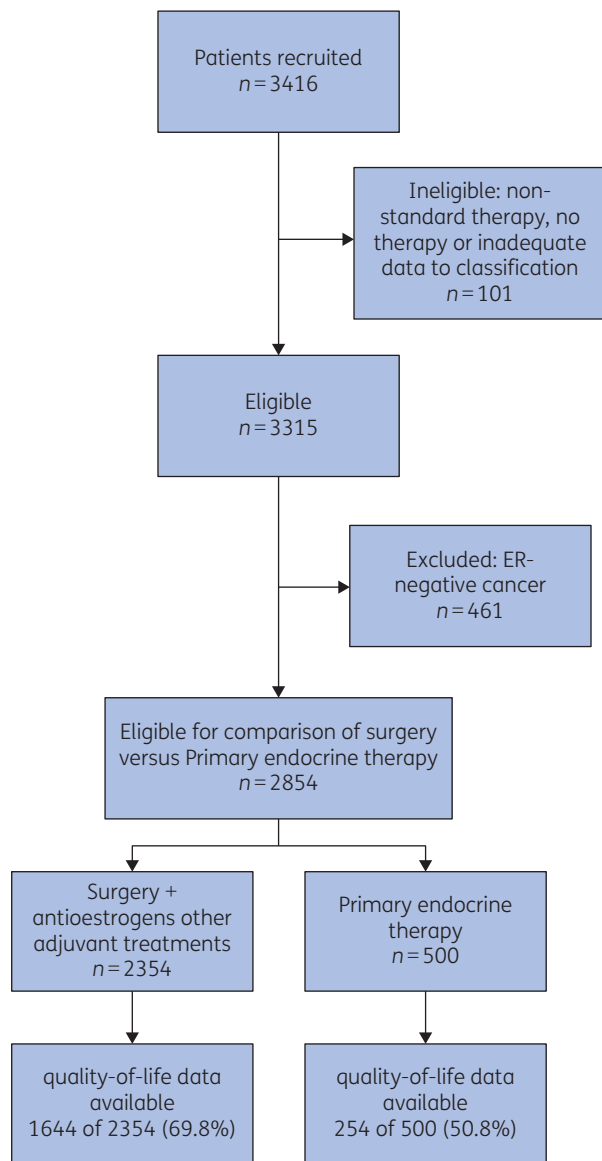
Patients recruited
$n = 3416$

Ineligible: non-standard therapy, no therapy or inadequate data to classification
$n = 101$

Eligible
$n = 3315$

Excluded: ER-negative cancer
$n = 461$

Eligible for comparison of surgery versus Primary endocrine therapy
$n = 2854$

Surgery + antioestrogens other adjuvant treatments
$n = 2354$

Primary endocrine therapy
$n = 500$

quality-of-life data available
1644 of 2354 (69.8%)

quality-of-life data available
254 of 500 (50.8%)